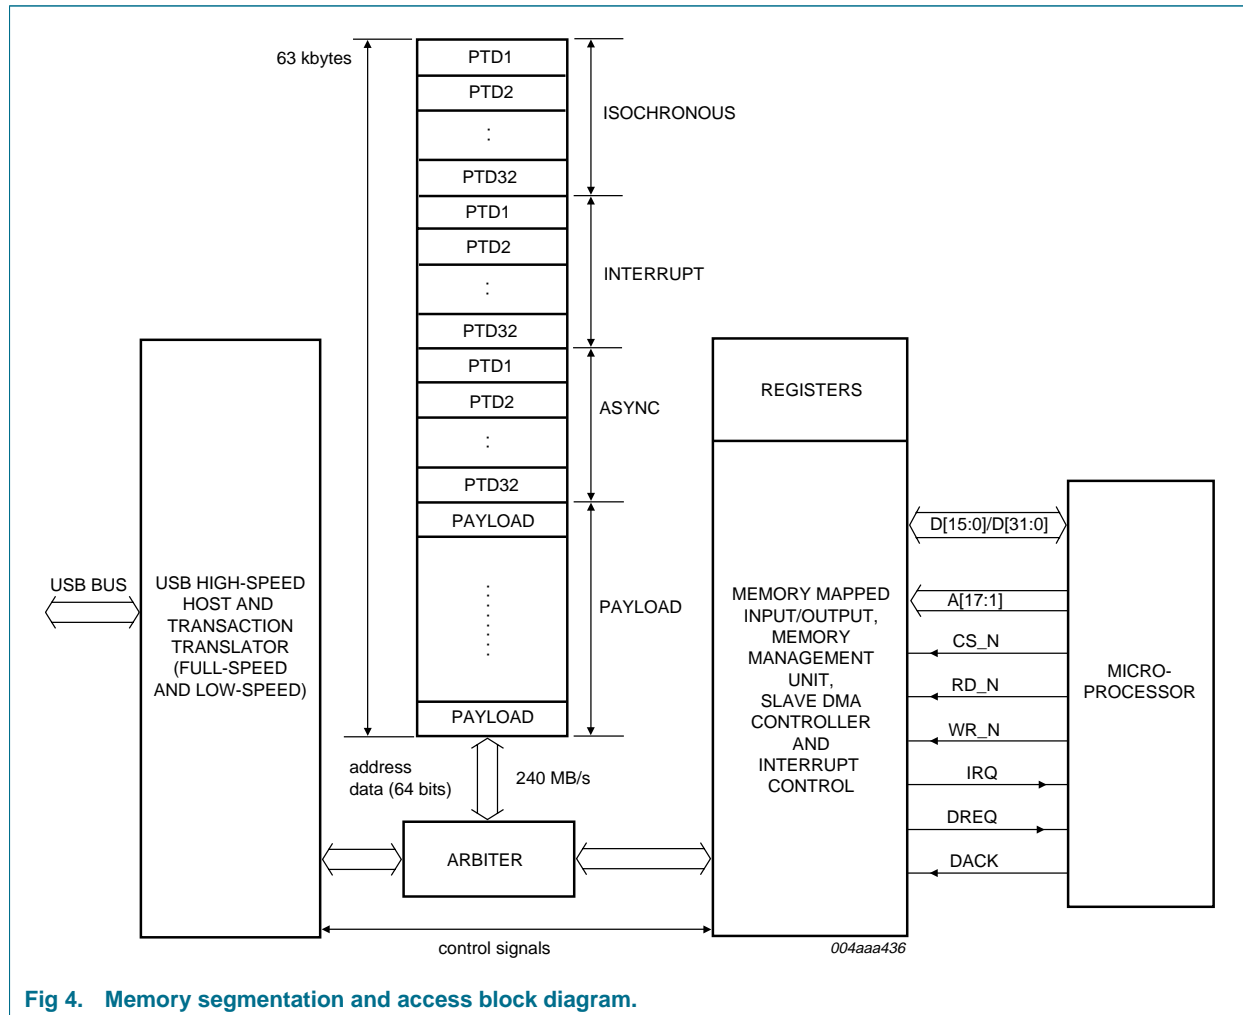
63 kbytes

PTD1
PTD2
:
PTD32
PTD1
PTD2
:
PTD32
PTD1
PTD2
:
PTD32
PAYLOAD
:
PAYLOAD

ISOCHRONOUS

INTERRUPT

ASYNC

PAYLOAD

REGISTERS

USB BUS

USB HIGH-SPEED HOST AND TRANSACTION TRANSLATOR (FULL-SPEED AND LOW-SPEED)

MEMORY MAPPED INPUT/OUTPUT, MEMORY MANAGEMENT UNIT, SLAVE DMA CONTROLLER AND INTERRUPT CONTROL

D[15:0]/D[31:0]

A[17:1]

CS_N

RD_N

WR_N

IRQ

DREQ

DACK

MICRO-PROCESSOR

address data (64 bits)

240 MB/s

ARBITER

control signals

004aaa436

Fig 4. Memory segmentation and access block diagram.